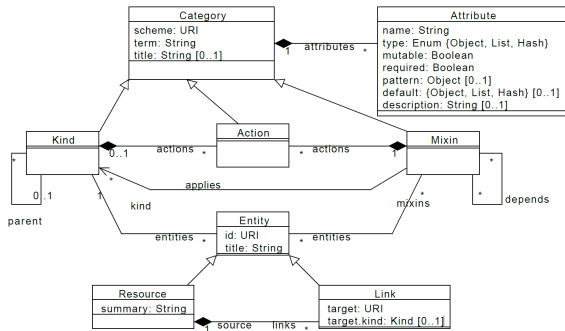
Category
scheme: URI
term: String
title: String [0..1]

1 attributes *

Attribute
name: String
type: Enum {Object, List, Hash}
mutable: Boolean
required: Boolean
pattern: Object [0..1]
default: {Object, List, Hash} [0..1]
description: String [0..1]

Kind
* 0..1
parent
0..1 actions *

Action

* actions 1

Mixin
* * depends

* applies
1 kind

* mixins

Entity
id: URI
title: String

entities * * entities

Resource
summary: String

1 source links *

Link
target: URI
target.kind: Kind [0..1]